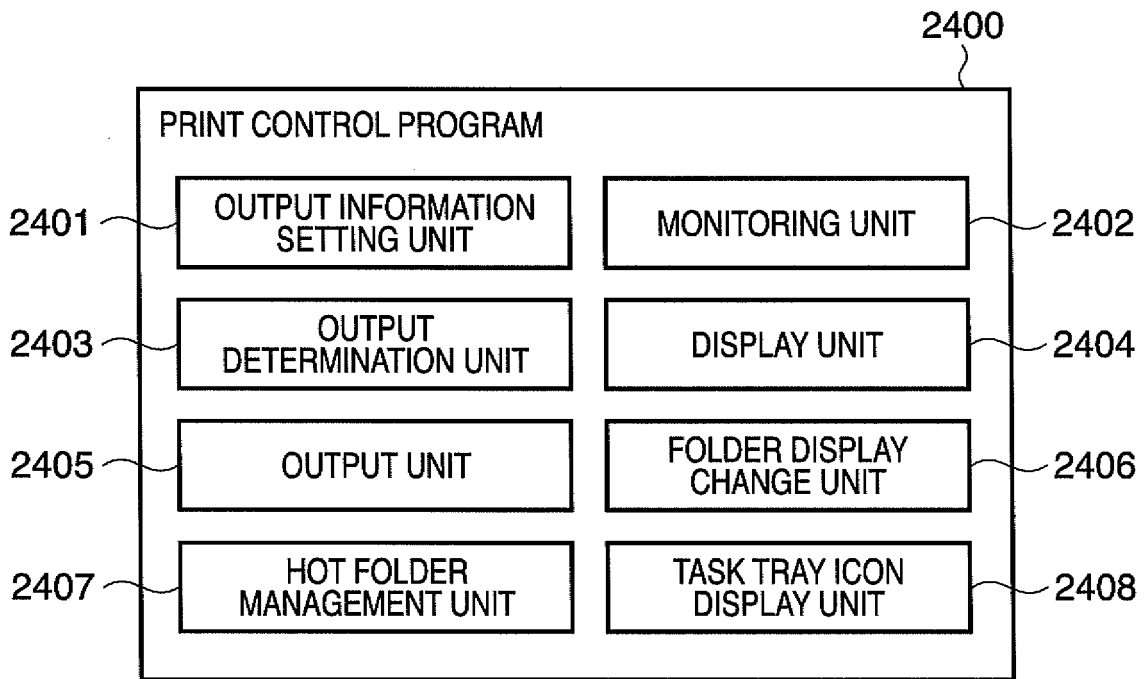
2400

PRINT CONTROL PROGRAM

2401 OUTPUT INFORMATION SETTING UNIT

MONITORING UNIT 2402

2403 OUTPUT DETERMINATION UNIT

DISPLAY UNIT 2404

2405 OUTPUT UNIT

FOLDER DISPLAY CHANGE UNIT 2406

2407 HOT FOLDER MANAGEMENT UNIT

TASK TRAY ICON DISPLAY UNIT 2408